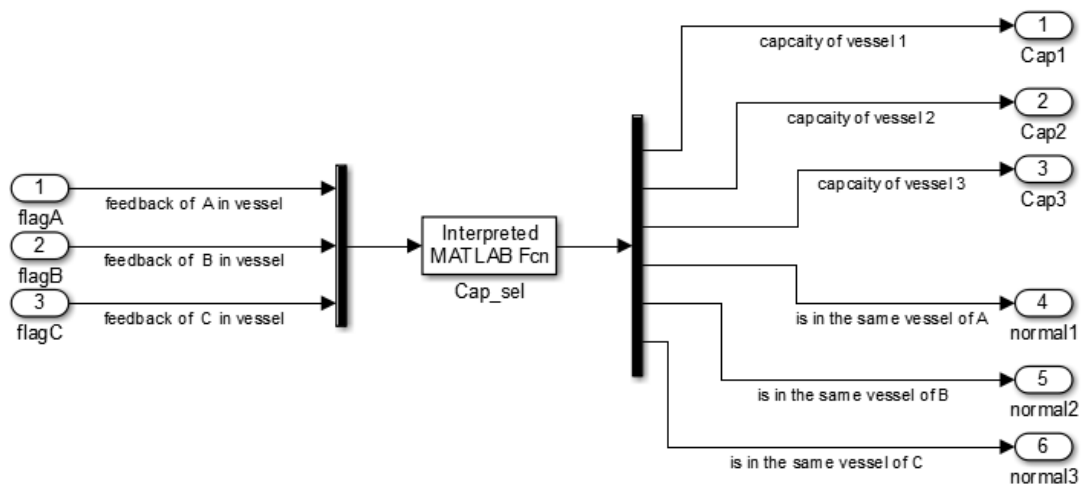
1
flagA
feedback of A in vessel

2
flagB
feedback of B in vessel

3
flagC
feedback of C in vessel

Interpreted MATLAB Fcn
Cap_sel

capcaity of vessel 1
1
Cap1

capcaity of vessel 2
2
Cap2

capcaity of vessel 3
3
Cap3

is in the same vessel of A
4
normal1

is in the same vessel of B
5
normal2

is in the same vessel of C
6
normal3